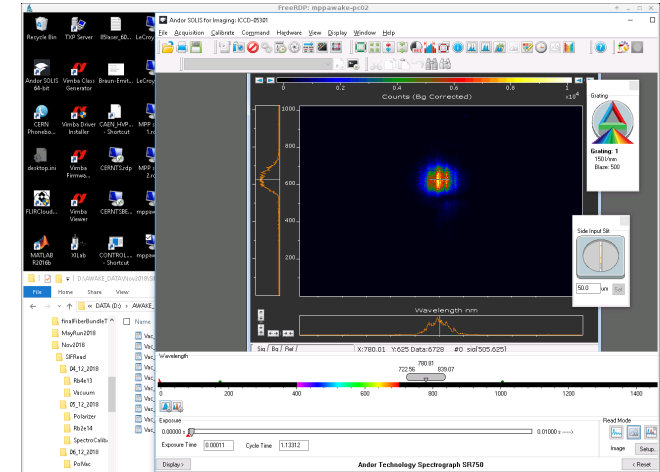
FreeRDP: mppawake-pc02

Recycle Bin
TXP Server
85laser_60...
LeCroy
Andor SOLIS 64-bit
Vimba Class Generator
Braun-Emvt...
LeCroy
CERN Phonebo...
Vimba Driver Installer
CAEN_HVP... - Shortcut
MPP 1.rs
desktop.ini
Vimba Firmwa...
CERNTS.rdp
MPP 2.r
FLIRCloud...
Vimba Viewer
CERNTSBE...
mppawa
MATLAB R2016b
XILab
CONTROL... - Shortcut

Andor SOLIS for Imaging: iCCD-05301
File Acquisition Calibrate Command Hardware View Display Window Help

0 0.2 0.4 0.6 0.8 1 $x10^4$
Counts (Bg Corrected)
1000
800
600
400
200
Wavelength nm
Sig Bg Ref
X:780.01 Y:625 Data:6728 #0 sig(505,625)

Grating
Grating: 1
150l/mm
Blaze: 500

Side Input Slit
50.0 um Set

Wavelength
780.01
722.56 839.07
0 200 400 600 800 1000 1200 1400

Exposure
0.00000 s 0.01000 s
Exposure Time 0.00011 Cycle Time 1.13312

Read Mode
Image Setup...

Display
Andor Technology Spectrograph SR750
Reset

File Home Share View
DATA (D:) > AWAKE_...
D:\AWAKE_DATA\Nov2018\...
finalFiberBundleT
MayRun2018
Nov2018
SFRead
04_12_2018
Rb4e13
Vacuum
05_12_2018
Polarizer
Rb2e14
SpectroCalib
06_12_2018
PolVac
Name
Vac
Vac
Vac
Vac
Vac
Vac
Vac
Vac
Vac
Vac
Vac
Vac